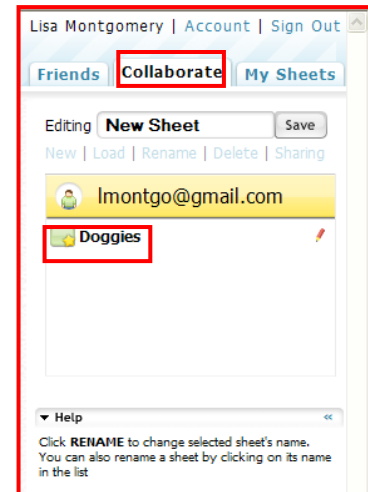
Lisa Montgomery | Account | Sign Out

Friends | Collaborate | My Sheets

Editing New Sheet Save

New | Load | Rename | Delete | Sharing

lmontgo@gmail.com

Doggies

▾ Help «

Click RENAME to change selected sheet's name. You can also rename a sheet by clicking on its name in the list